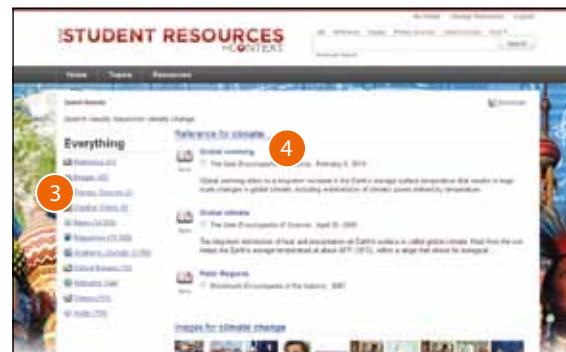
STUDENT RESOURCES IN CONTEXT

Home Topics Resources

Search Results

Everything

3

4

Reference for climate change

Global warming

The Gale Encyclopedia of Science. February 6, 2014

Global warming refers to a long-term increase in the Earth's average surface temperature that results in large-scale changes in global climate, including acceleration of climatic events influenced by temperature.

Global climate

The Gale Encyclopedia of Science. April 30, 2008

Polar Regions

Images for climate change